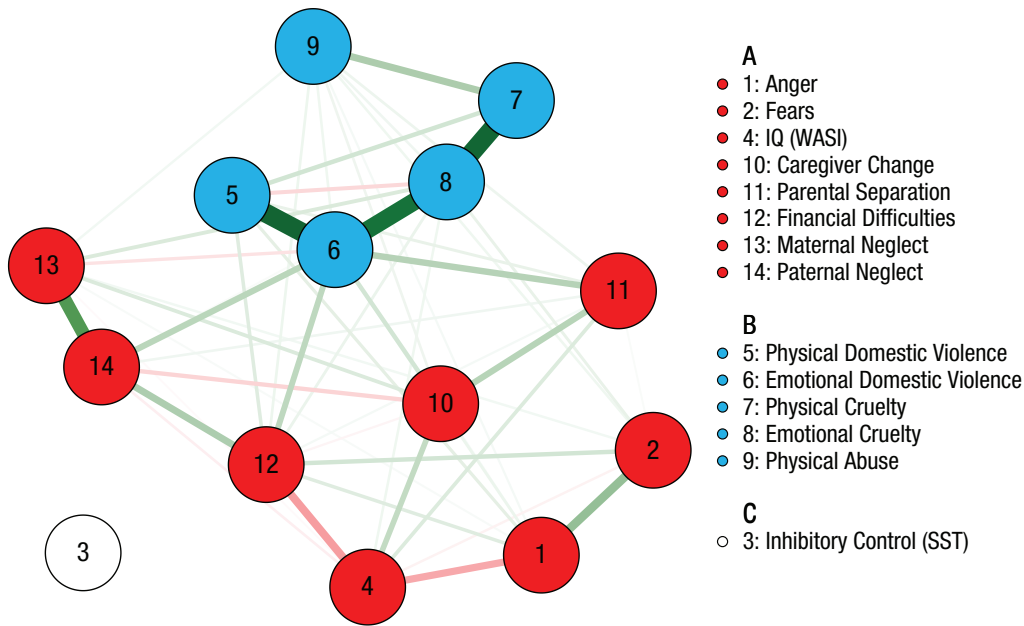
9
7
5
8
6
13
11
14
10
2
12
3
1
4

A
1: Anger
2: Fears
4: IQ (WASI)
10: Caregiver Change
11: Parental Separation
12: Financial Difficulties
13: Maternal Neglect
14: Paternal Neglect

B
5: Physical Domestic Violence
6: Emotional Domestic Violence
7: Physical Cruelty
8: Emotional Cruelty
9: Physical Abuse

C
3: Inhibitory Control (SST)